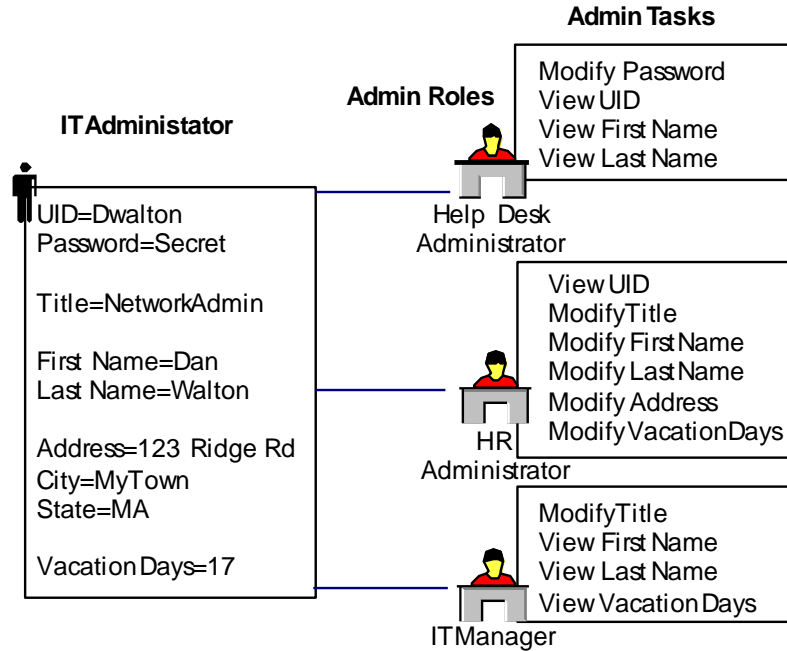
ITAdministator

UID=Dwalton
Password=Secret

Title=NetworkAdmin

First Name=Dan
Last Name=Walton

Address=123 Ridge Rd
City=MyTown
State=MA

VacationDays=17

Admin Roles

Admin Tasks

Modify Password
View UID
View First Name
View Last Name

Help Desk Administrator

View UID
ModifyTitle
Modify First Name
Modify Last Name
Modify Address
ModifyVacationDays

HR Administrator

ModifyTitle
View First Name
View Last Name
View Vacation Days

ITManager